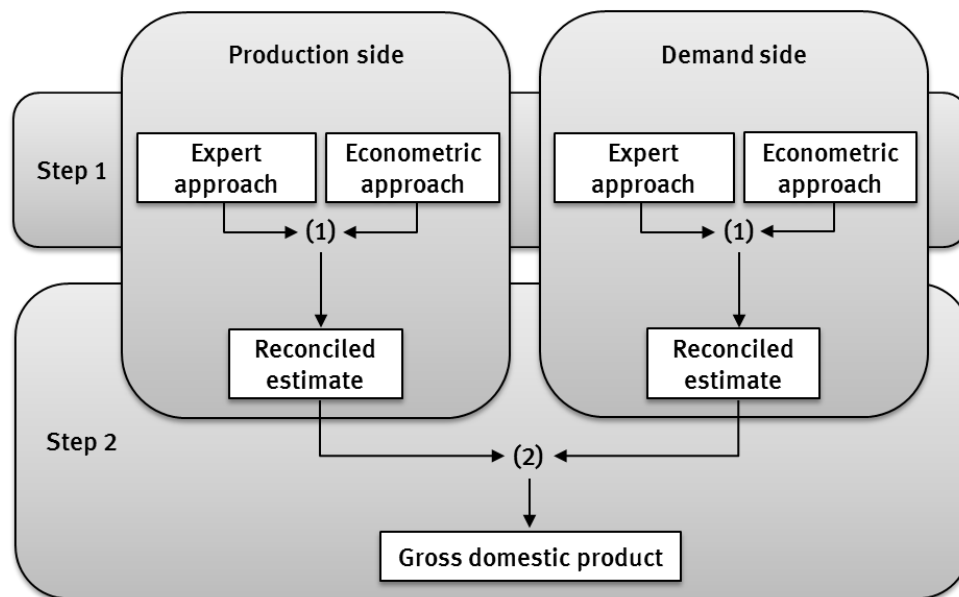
Production side

Demand side

Step 1

Expert approach

Econometric approach

(1)

Expert approach

Econometric approach

(1)

Reconciled estimate

Reconciled estimate

Step 2

(2)

Gross domestic product